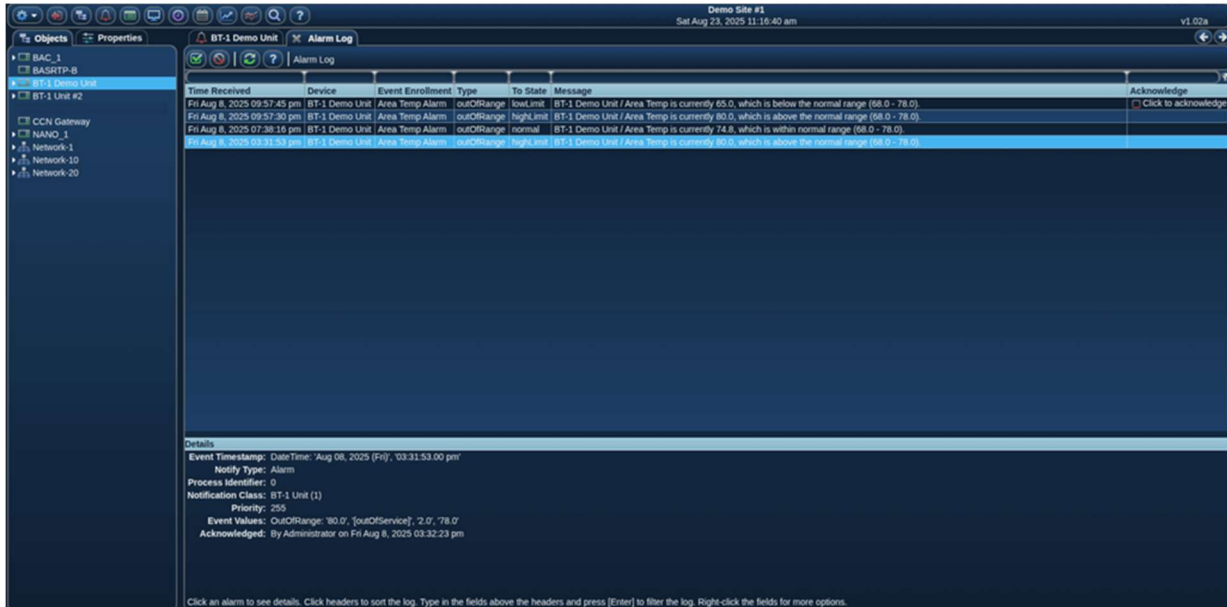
Demo Site #1
Sat Aug 23, 2025 11:16:40 am
v1.02a

Objects | Properties

BAC_1
BASRTP-B
BT-1 Demo Unit
BT-1 Unit #2
CCN Gateway
NANO_1
Network-1
Network-10
Network-20

BT-1 Demo Unit | Alarm Log

Alarm Log

| Time Received | Device | Event Enrollment | Type | To State | Message | Acknowledge |
|---|---|---|---|---|---|---|
| Fri Aug 8, 2025 09:57:45 pm | BT-1 Demo Unit | Area Temp Alarm | outOfRange | lowLimit | BT-1 Demo Unit / Area Temp is currently 65.0, which is below the normal range (68.0 - 78.0). | Click to acknowledge |
| Fri Aug 8, 2025 09:57:30 pm | BT-1 Demo Unit | Area Temp Alarm | outOfRange | highLimit | BT-1 Demo Unit / Area Temp is currently 80.0, which is above the normal range (68.0 - 78.0). | |
| Fri Aug 8, 2025 07:38:16 pm | BT-1 Demo Unit | Area Temp Alarm | outOfRange | normal | BT-1 Demo Unit / Area Temp is currently 74.8, which is within normal range (68.0 - 78.0). | |
| Fri Aug 8, 2025 03:31:53 pm | BT-1 Demo Unit | Area Temp Alarm | outOfRange | highLimit | BT-1 Demo Unit / Area Temp is currently 80.0, which is above the normal range (68.0 - 78.0). | |

Details
Event Timestamp: DateTime: 'Aug 08, 2025 (Fri)', '03:31:53.00 pm'
Notify Type: Alarm
Process Identifier: 0
Notification Class: BT-1 Unit (1)
Priority: 255
Event Values: OutOfRange: '80.0', '[outOfService]', '2.0', '78.0'
Acknowledged: By Administrator on Fri Aug 8, 2025 03:32:23 pm

Click an alarm to see details. Click headers to sort the log. Type in the fields above the headers and press [Enter] to filter the log. Right-click the fields for more options.